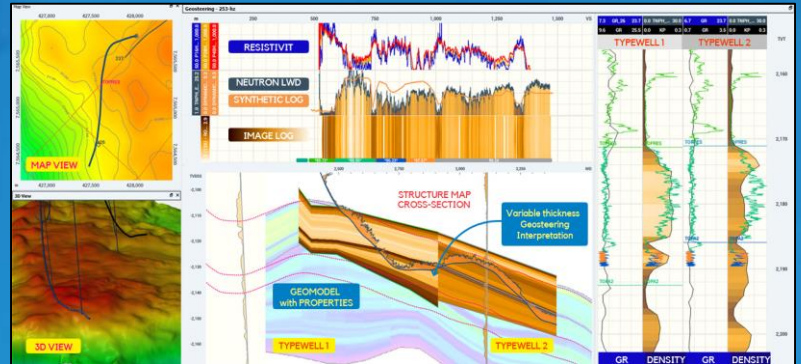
Map View
427,000 427,500 428,000
MAP VIEW
3D View
3D VIEW
Geosteering - 253-hz
250 500 750 1,000 1,250 VS
RESISTIVIT
NEUTRON LWD
SYNTHETIC LOG
IMAGE LOG
STRUCTURE MAP CROSS-SECTION
Variable thickness Geosteering Interpretation
GEOMODEL with PROPERTIES
TYPEWELL 1
TYPEWELL 2
TYPEWELL 1
TYPEWELL 2
TVT
2,160
2,170
2,180
2,190
2,200
GR
DENSITY
GR
DENSITY